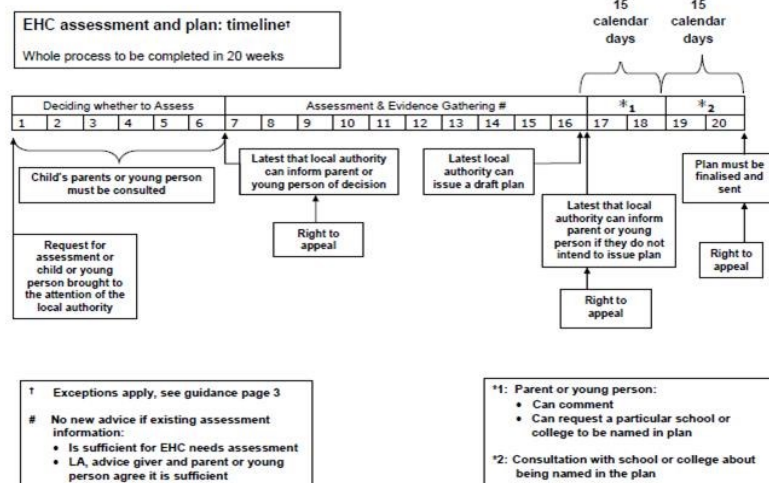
EHC assessment and plan: timeline†

Whole process to be completed in 20 weeks

15 calendar days

15 calendar days

Deciding whether to Assess

Assessment & Evidence Gathering #

*1

*2

| 1 | 2 | 3 | 4 | 5 | 6 | 7 | 8 | 9 | 10 | 11 | 12 | 13 | 14 | 15 | 16 | 17 | 18 | 19 | 20 |
|---|---|---|---|---|---|---|---|---|---|---|---|---|---|---|---|---|---|---|---|

Child's parents or young person must be consulted

Latest that local authority can inform parent or young person of decision

Latest local authority can issue a draft plan

Plan must be finalised and sent

Right to appeal

Request for assessment or child or young person brought to the attention of the local authority

Latest that local authority can inform parent or young person if they do not intend to issue plan

Right to appeal

Right to appeal

† Exceptions apply, see guidance page 3

# No new advice if existing assessment information:
• Is sufficient for EHC needs assessment
• LA, advice giver and parent or young person agree it is sufficient

*1: Parent or young person:
• Can comment
• Can request a particular school or college to be named in plan

*2: Consultation with school or college about being named in the plan